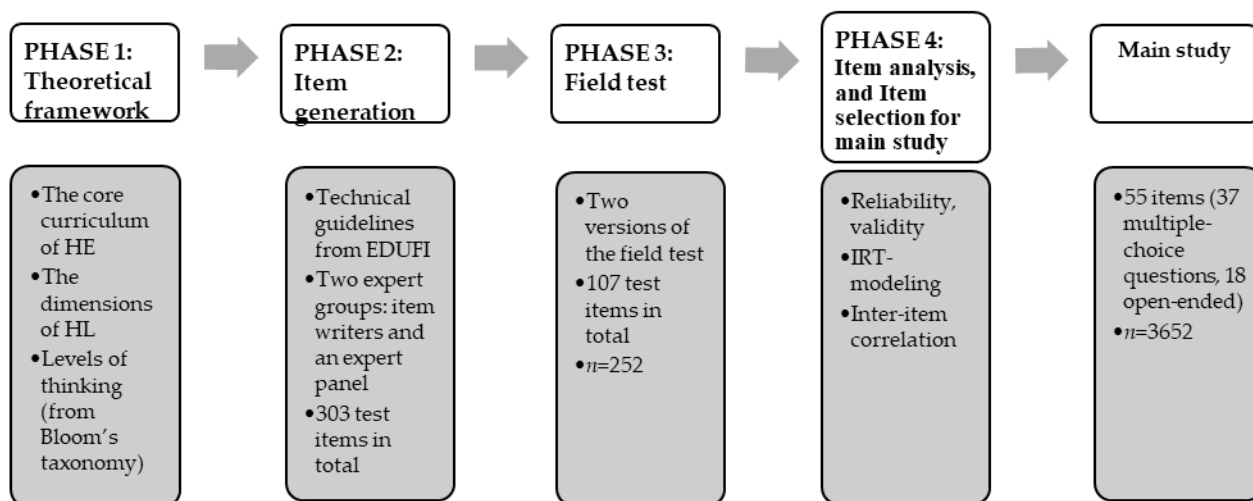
PHASE 1: Theoretical framework

PHASE 2: Item generation

PHASE 3: Field test

PHASE 4: Item analysis, and Item selection for main study

Main study

• The core curriculum of HE
• The dimensions of HL
• Levels of thinking (from Bloom's taxonomy)

• Technical guidelines from EDUFI
• Two expert groups: item writers and an expert panel
• 303 test items in total

• Two versions of the field test
• 107 test items in total
• $n$=252

• Reliability, validity
• IRT-modeling
• Inter-item correlation

• 55 items (37 multiple-choice questions, 18 open-ended)
• $n$=3652